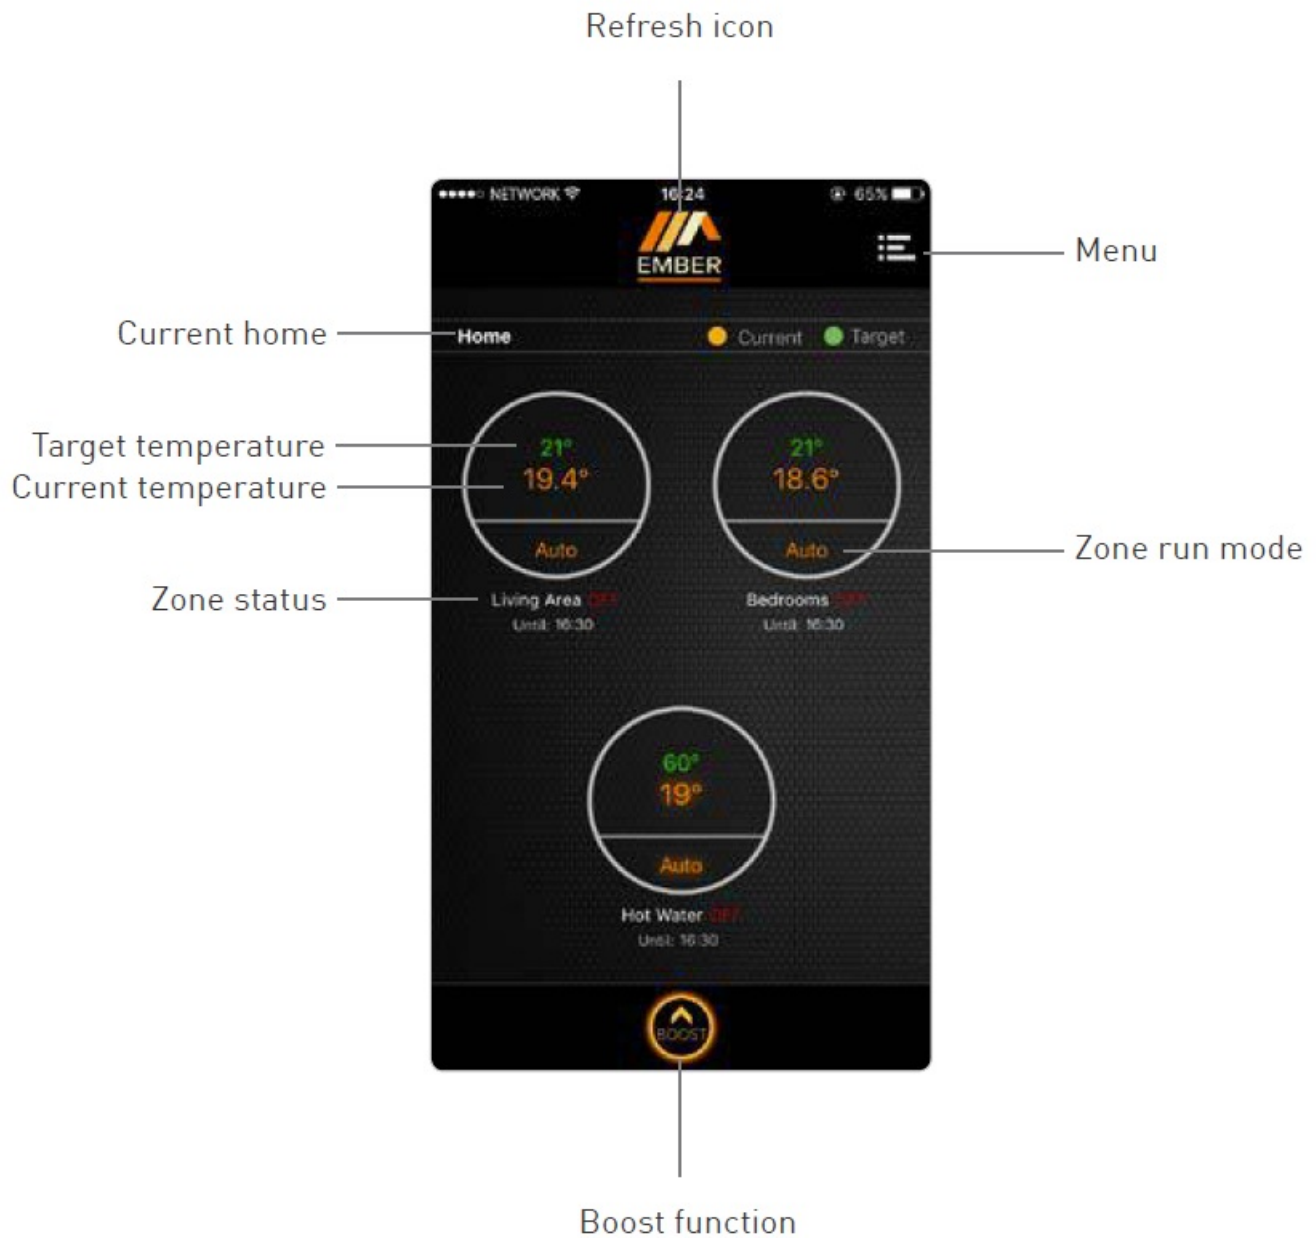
Refresh icon

●●●●○ NETWORK 16:24 65%

EMBER

Menu

Current home

Home

Current Target

Target temperature

Current temperature

21°
19.4°
Auto

21°
18.6°
Auto

Zone run mode

Zone status

Living Area OFF
Until: 16:30

Bedrooms OFF
Until: 16:30

60°
19°
Auto

Hot Water OFF
Until: 16:30

BOOST

Boost function